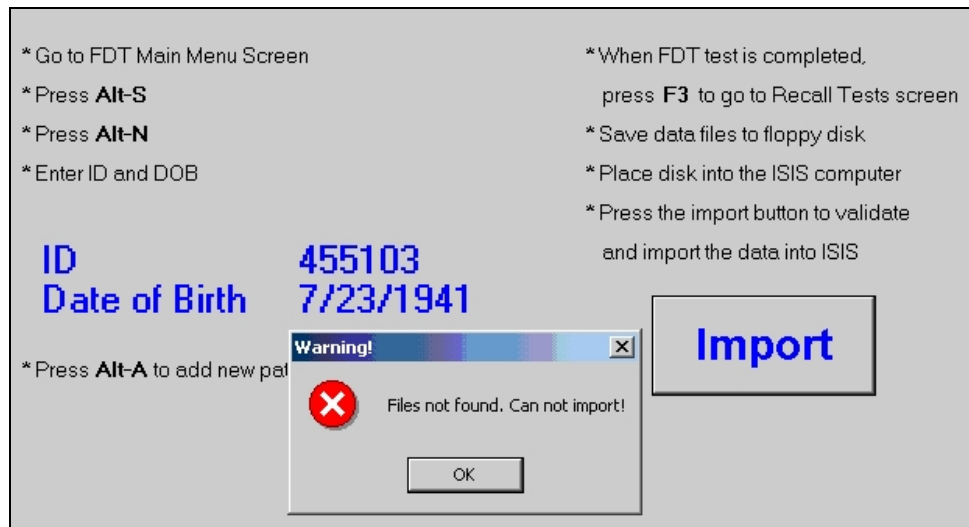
* Go to FDT Main Menu Screen

* Press **Alt-S**

* Press **Alt-N**

* Enter ID and DOB

ID 455103
Date of Birth 7/23/1941

* Press **Alt-A** to add new pat

* When FDT test is completed, press **F3** to go to Recall Tests screen

* Save data files to floppy disk

* Place disk into the ISIS computer

* Press the import button to validate and import the data into ISIS

Import

Warning!

Files not found. Can not import!

OK